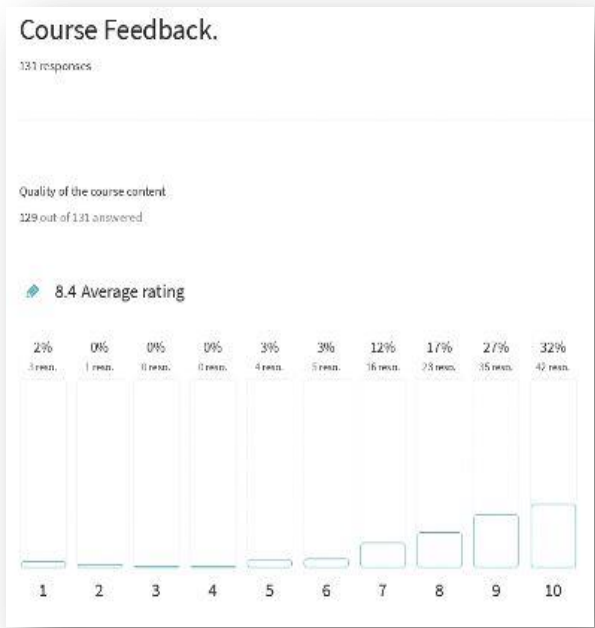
Course Feedback.

131 responses

Quality of the course content

129 out of 131 answered

8.4 Average rating

| 2% | 0% | 0% | 0% | 3% | 3% | 12% | 17% | 27% | 32% |
|---|---|---|---|---|---|---|---|---|---|
| 3 resp. | 1 resp. | 0 resp. | 0 resp. | 4 resp. | 5 resp. | 16 resp. | 23 resp. | 35 resp. | 42 resp. |
| 1 | 2 | 3 | 4 | 5 | 6 | 7 | 8 | 9 | 10 |